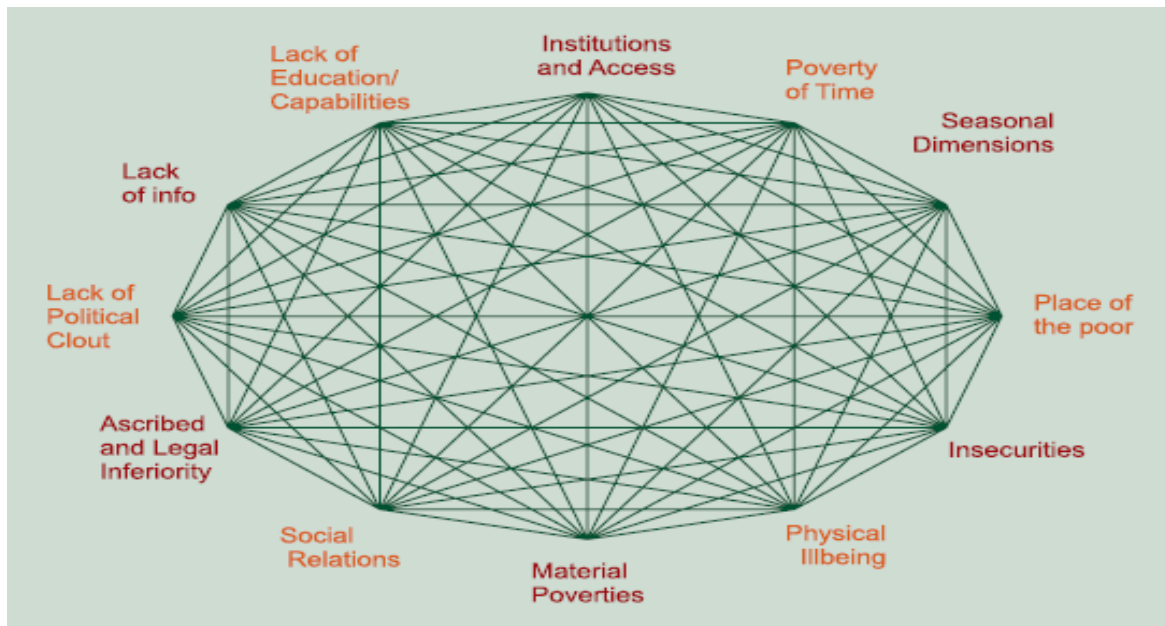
Institutions and Access

Lack of Education/ Capabilities

Poverty of Time

Seasonal Dimensions

Lack of info

Lack of Political Clout

Place of the poor

Ascribed and Legal Inferiority

Insecurities

Social Relations

Physical Illbeing

Material Poverties